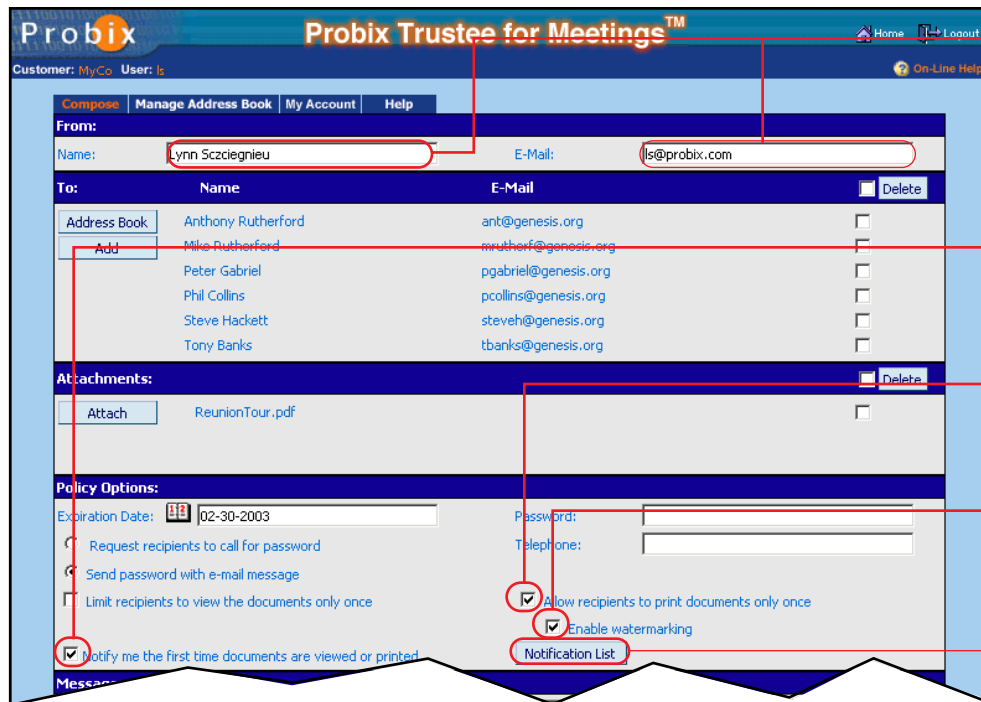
Probix

Probix Trustee for Meetings™

Home Logout

Customer: MyCo User: ls

On-Line Help

Compose | Manage Address Book | My Account | Help

From:

Name: Lynn Sczciegnieu

E-Mail: ls@probix.com

| To: | Name | E-Mail | Delete |
|---|---|---|---|
| Address Book | Anthony Rutherford | ant@genesis.org | |
| Add | Mike Rutherford | mrutherf@genesis.org | |
| | Peter Gabriel | pgabriel@genesis.org | |
| | Phil Collins | pcollins@genesis.org | |
| | Steve Hackett | steveh@genesis.org | |
| | Tony Banks | tbanks@genesis.org | |

Attachments: Delete

Attach ReunionTour.pdf

Policy Options:

Expiration Date: 02-30-2003

Password:

Telephone:

Request recipients to call for password

Send password with e-mail message

Limit recipients to view the documents only once

Allow recipients to print documents only once

Enable watermarking

Notify me the first time documents are viewed or printed

Notification List

Messa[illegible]